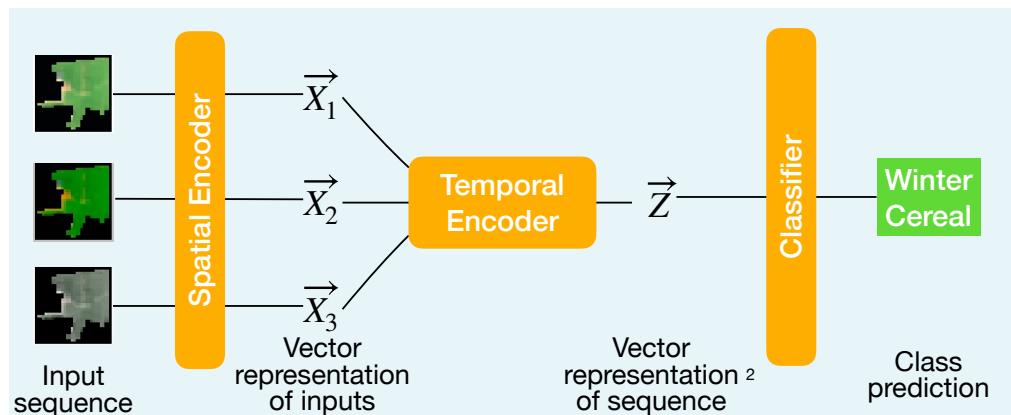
Spatial Encoder

$\overrightarrow{X_1}$

$\overrightarrow{X_2}$

$\overrightarrow{X_3}$

Temporal Encoder

$\overrightarrow{Z}$

Classifier

Winter Cereal

Input sequence

Vector representation of inputs

Vector representation 2 of sequence

Class prediction